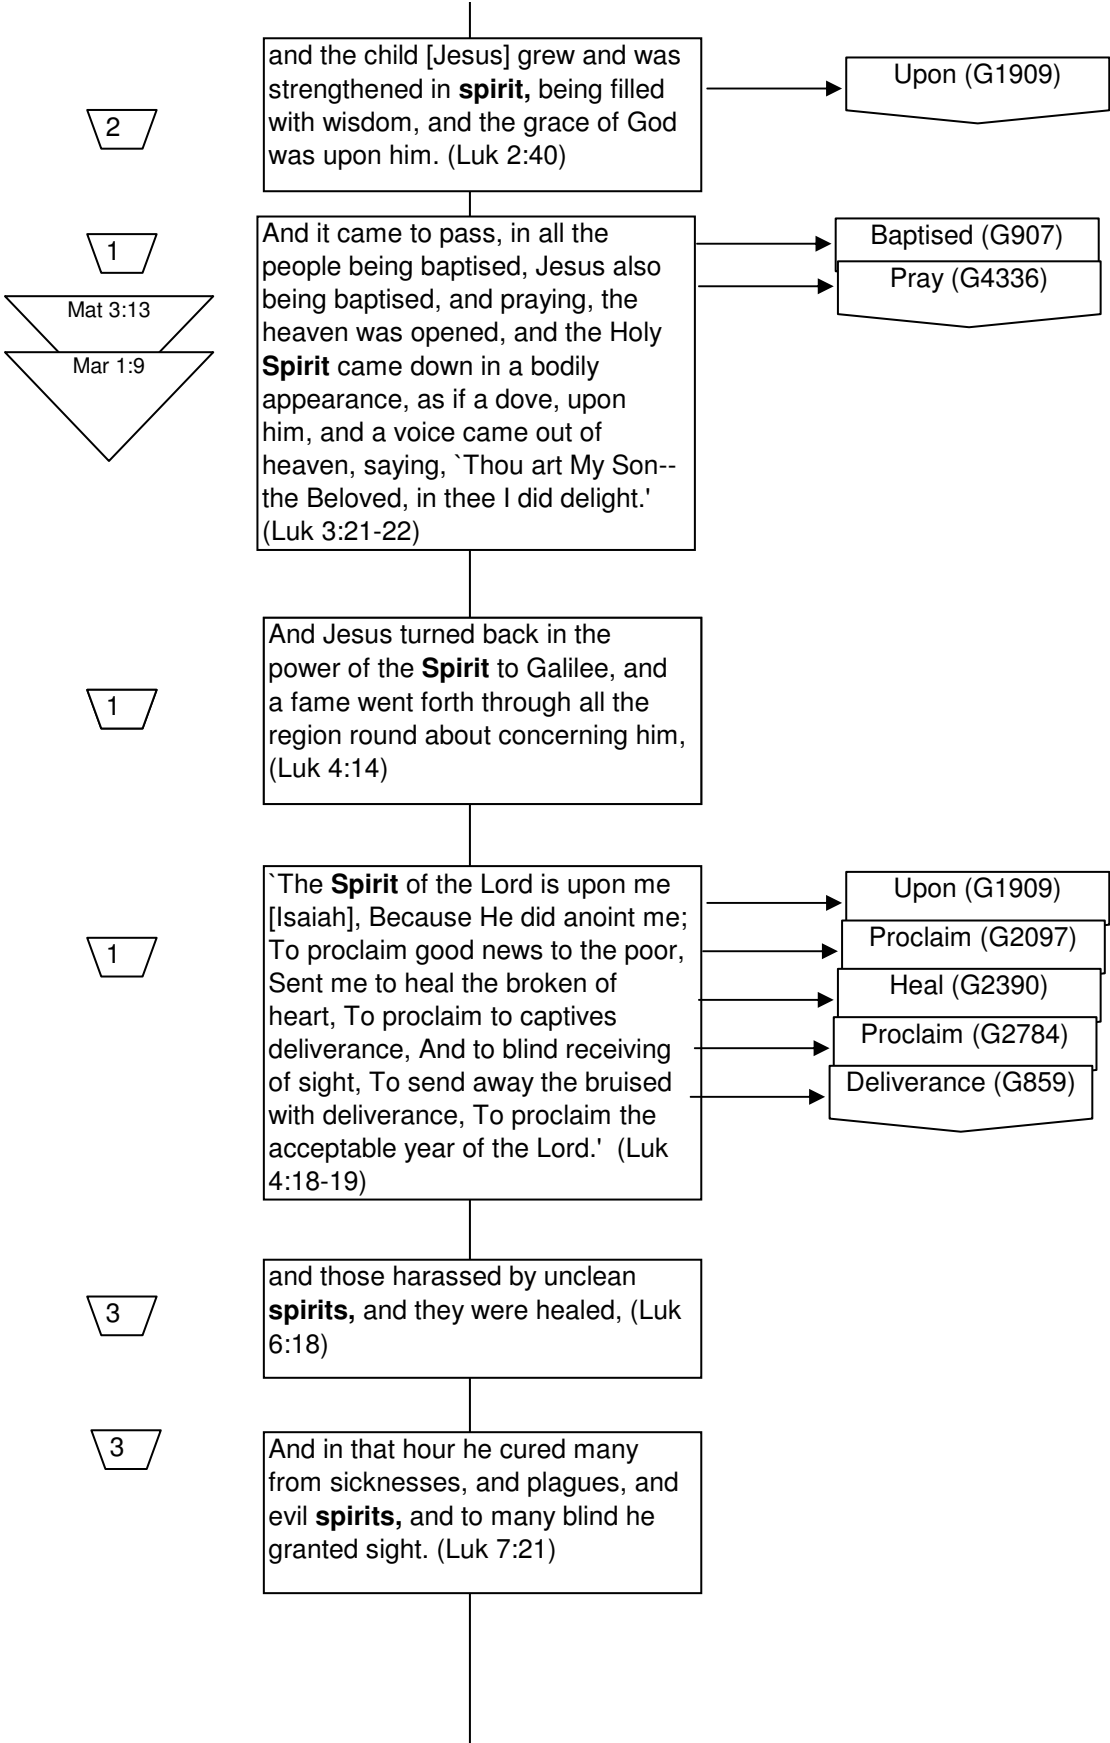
2

and the child [Jesus] grew and was strengthened in **spirit,** being filled with wisdom, and the grace of God was upon him. (Luk 2:40)

Upon (G1909)

1

Mat 3:13

Mar 1:9

And it came to pass, in all the people being baptised, Jesus also being baptised, and praying, the heaven was opened, and the Holy **Spirit** came down in a bodily appearance, as if a dove, upon him, and a voice came out of heaven, saying, `Thou art My Son--the Beloved, in thee I did delight.' (Luk 3:21-22)

Baptised (G907)

Pray (G4336)

1

And Jesus turned back in the power of the **Spirit** to Galilee, and a fame went forth through all the region round about concerning him, (Luk 4:14)

1

`The **Spirit** of the Lord is upon me [Isaiah], Because He did anoint me; To proclaim good news to the poor, Sent me to heal the broken of heart, To proclaim to captives deliverance, And to blind receiving of sight, To send away the bruised with deliverance, To proclaim the acceptable year of the Lord.' (Luk 4:18-19)

Upon (G1909)

Proclaim (G2097)

Heal (G2390)

Proclaim (G2784)

Deliverance (G859)

3

and those harassed by unclean **spirits,** and they were healed, (Luk 6:18)

3

And in that hour he cured many from sicknesses, and plagues, and evil **spirits,** and to many blind he granted sight. (Luk 7:21)